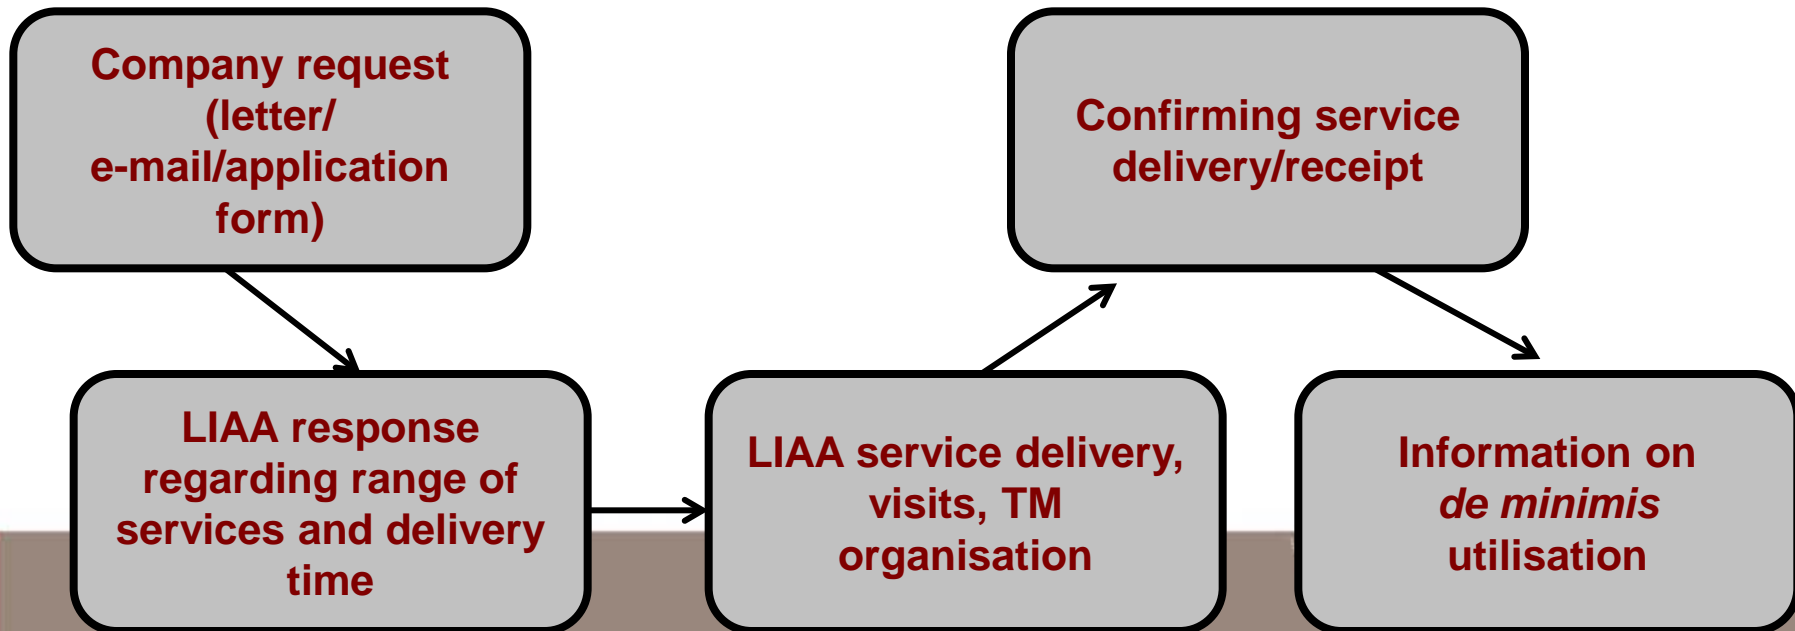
Company request (letter/ e-mail/application form)

LIAA response regarding range of services and delivery time

LIAA service delivery, visits, TM organisation

Confirming service delivery/receipt

Information on *de minimis* utilisation